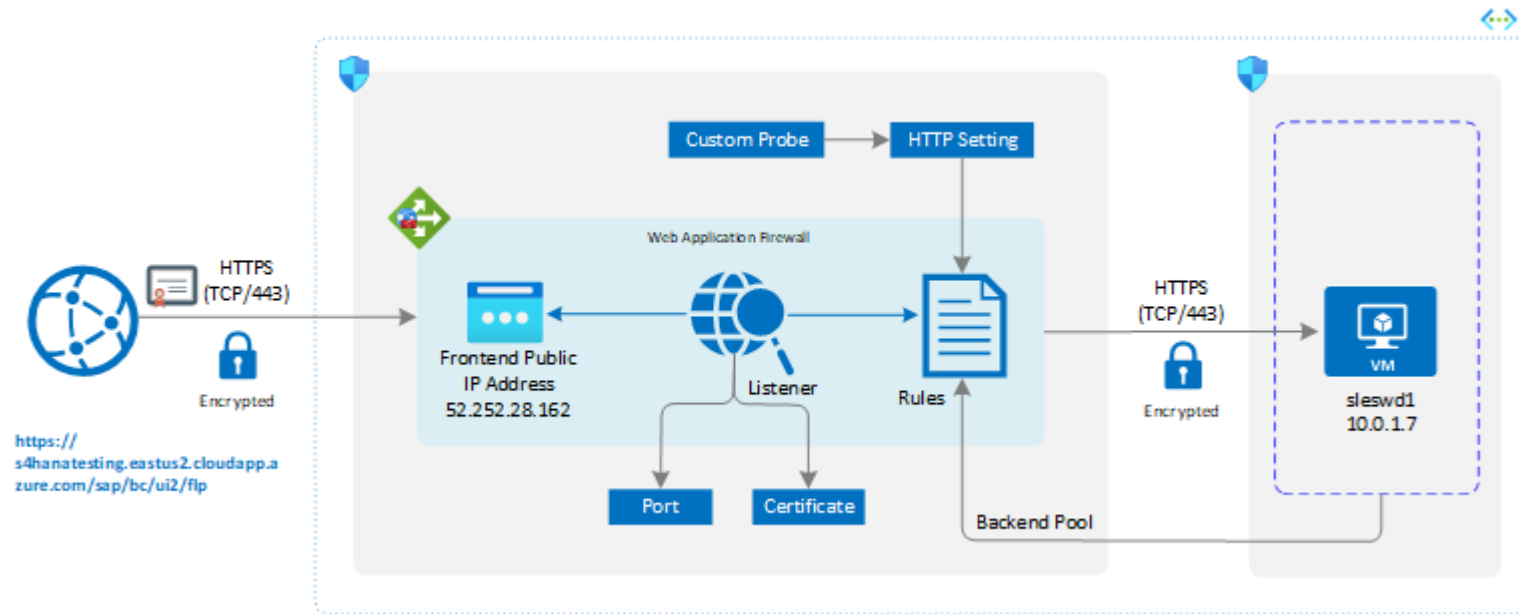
Custom Probe

HTTP Setting

Web Application Firewall

HTTPS
(TCP/443)

Encrypted

Frontend Public
IP Address
52.252.28.162

Listener

Rules

HTTPS
(TCP/443)

Encrypted

VM

sleswd1
10.0.1.7

https://
s4hanatesting.eastus2.cloudapp.azure.com/sap/bc/ui2/flp

Port

Certificate

Backend Pool